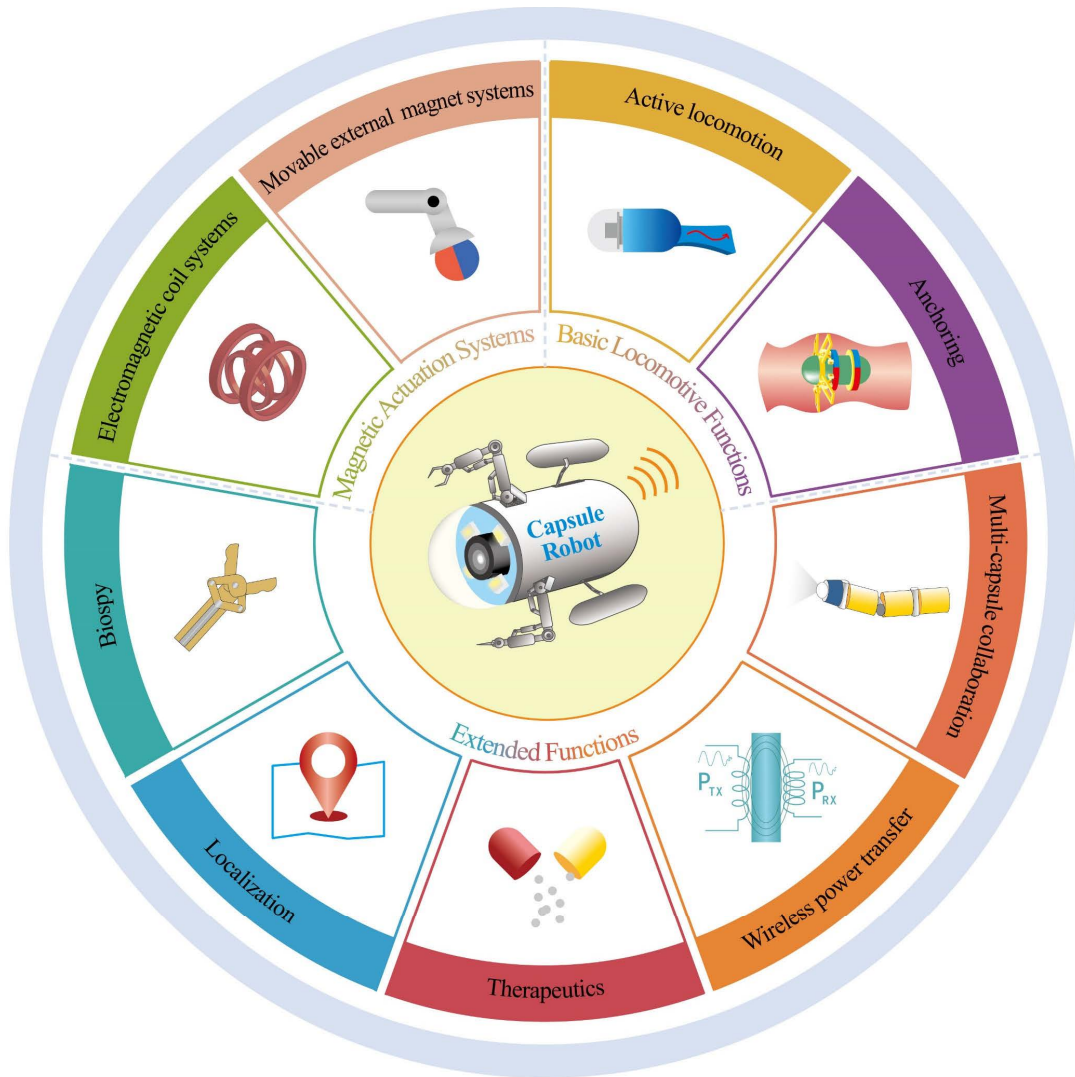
Movable external magnet systems

Active locomotion

Anchoring

Multi-capsule collaboration

Wireless power transfer

$P_{TX}$

$P_{RX}$

Therapeutics

Localization

Biospy

Electromagnetic coil systems

Magnetic Actuation Systems

Basic Locomotive Functions

Extended Functions

Capsule Robot